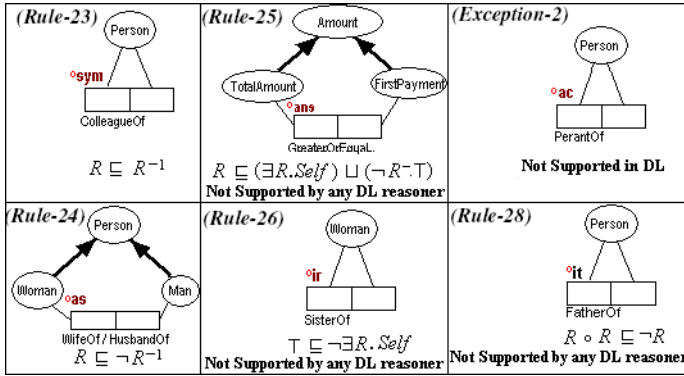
| (Rule-23) Person °sym ColleagueOf $R \sqsubseteq R^{-1}$ | (Rule-25) Amount TotalAmount FirstPayment °ans GreaterOrEqual. $R \sqsubseteq (\exists R.Self) \sqcup (\neg R^{-}.\top)$ Not Supported by any DL reasoner | (Exception-2) Person °ac PerantOf Not Supported in DL |
|---|---|---|
| (Rule-24) Person Woman Man °as WifeOf / HusbandOf $R \sqsubseteq \neg R^{-1}$ | (Rule-26) Woman °ir SisterOf $\top \sqsubseteq \neg \exists R.Self$ Not Supported by any DL reasoner | (Rule-28) Person °it FatherOf $R \circ R \sqsubseteq \neg R$ Not Supported by any DL reasoner |